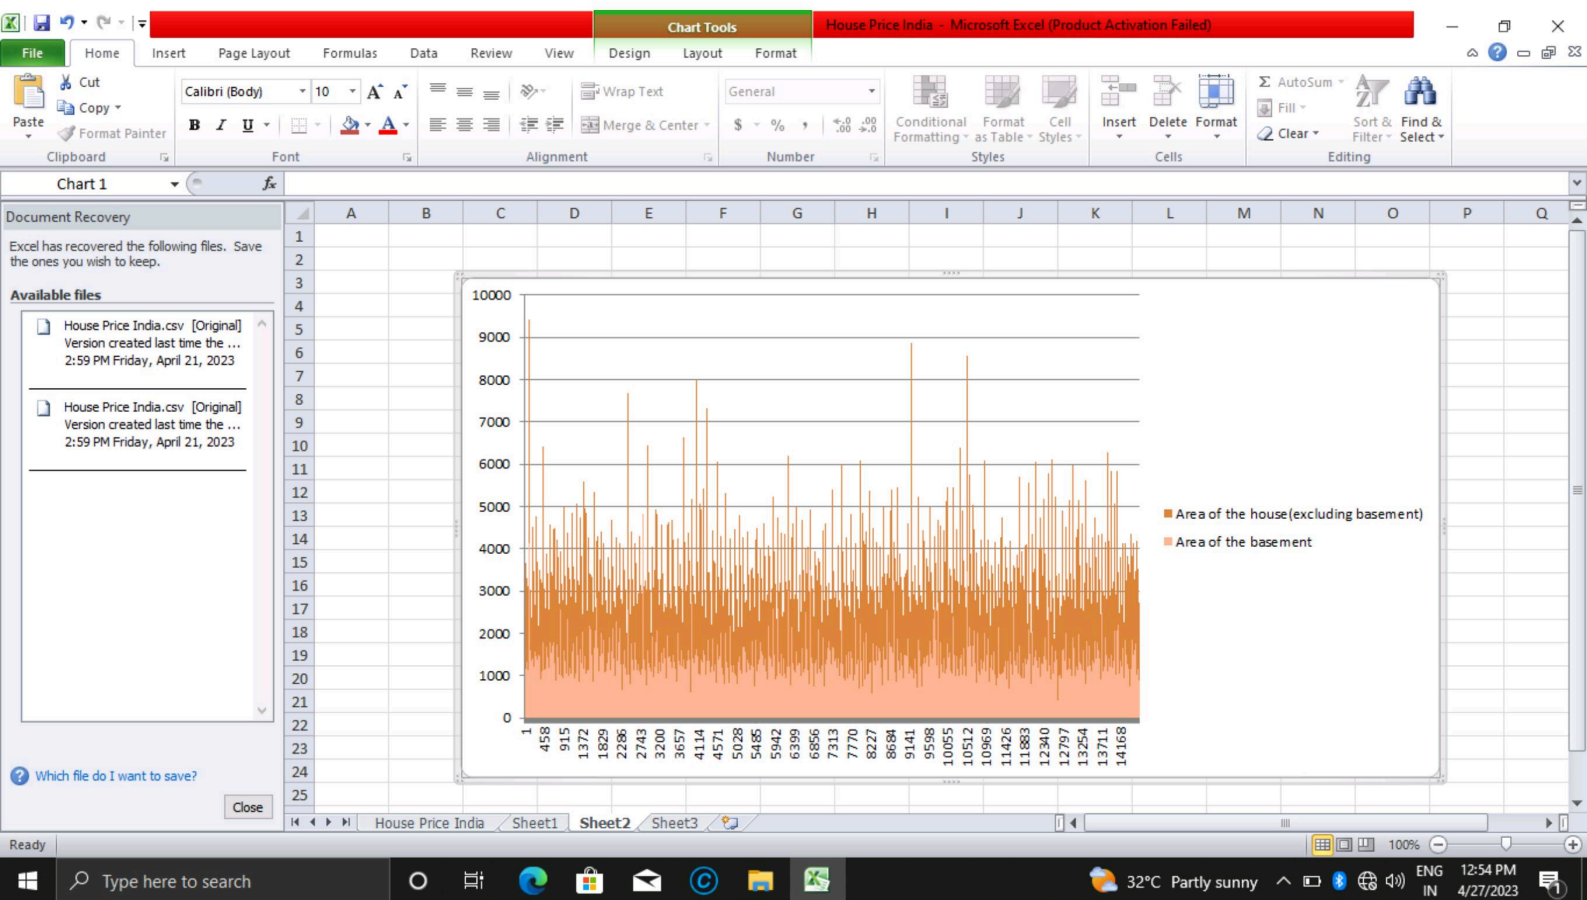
Chart Tools

House Price India - Microsoft Excel (Product Activation Failed)

File | Home | Insert | Page Layout | Formulas | Data | Review | View | Design | Layout | Format

Paste
Cut
Copy
Format Painter
Clipboard

Calibri (Body) | 10
B | I | U
Font

Wrap Text
Merge & Center
Alignment

General
$ % ,
Number

Conditional Formatting | Format as Table | Cell Styles
Styles

Insert | Delete | Format
Cells

AutoSum
Fill
Clear
Sort & Filter | Find & Select
Editing

Chart 1 | $f_x$

Document Recovery

Excel has recovered the following files. Save the ones you wish to keep.

Available files

House Price India.csv [Original]
Version created last time the ...
2:59 PM Friday, April 21, 2023

House Price India.csv [Original]
Version created last time the ...
2:59 PM Friday, April 21, 2023

Which file do I want to save?

Close

A B C D E F G H I J K L M N O P Q

1 2 3 4 5 6 7 8 9 10 11 12 13 14 15 16 17 18 19 20 21 22 23 24 25

10000
9000
8000
7000
6000
5000
4000
3000
2000
1000
0

1 458 915 1372 1829 2286 2743 3200 3657 4114 4571 5028 5485 5942 6399 6856 7313 7770 8227 8684 9141 9598 10055 10512 10969 11426 11883 12340 12797 13254 13711 14168

Area of the house(excluding basement)
Area of the basement

House Price India | Sheet1 | Sheet2 | Sheet3

Ready | 100%

Type here to search

32°C Partly sunny

ENG IN

12:54 PM
4/27/2023